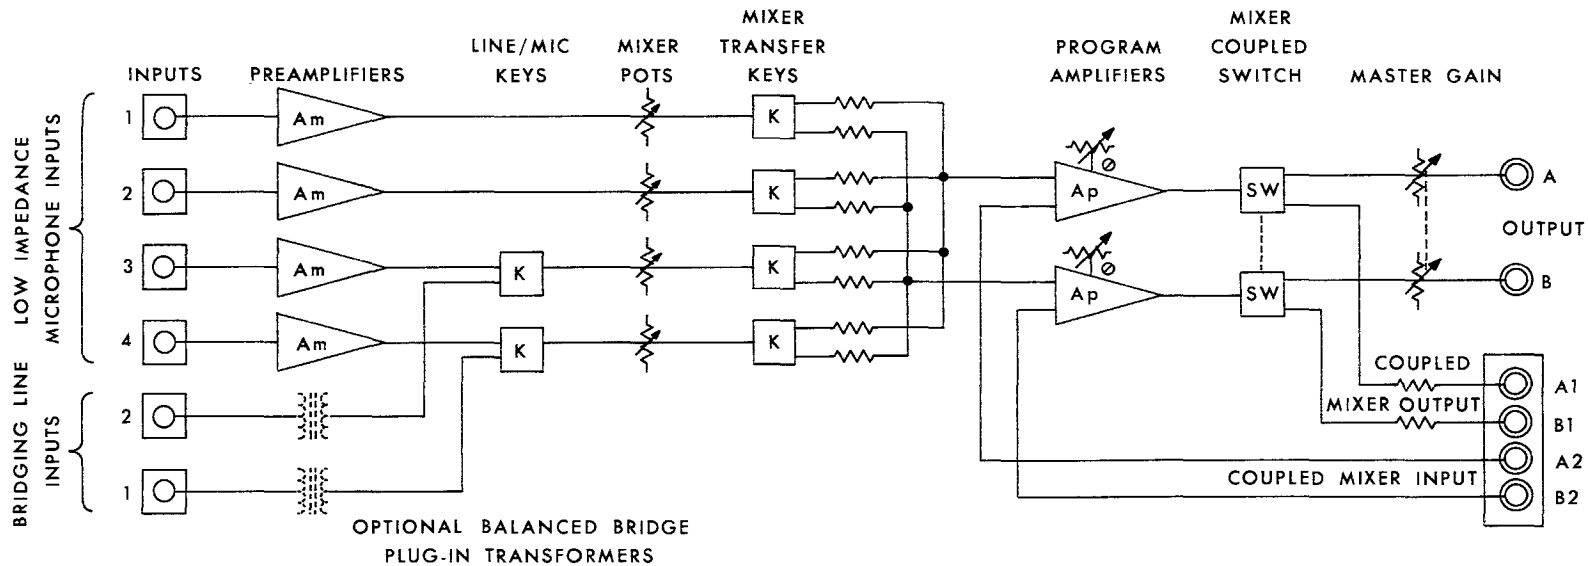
INPUTS
PREAMPLIFIERS
LINE/MIC KEYS
MIXER POTS
MIXER TRANSFER KEYS
PROGRAM AMPLIFIERS
MIXER COUPLED SWITCH
MASTER GAIN

LOW IMPEDANCE MICROPHONE INPUTS
1
2
3
4
Am
Am
Am
Am
K
K
K
K
K
K
Ap
Ap
SW
SW
A
B
OUTPUT

BRIDGING LINE INPUTS
2
1

COUPLED
MIXER OUTPUT
A1
B1
A2
B2
COUPLED MIXER INPUT

OPTIONAL BALANCED BRIDGE PLUG-IN TRANSFORMERS